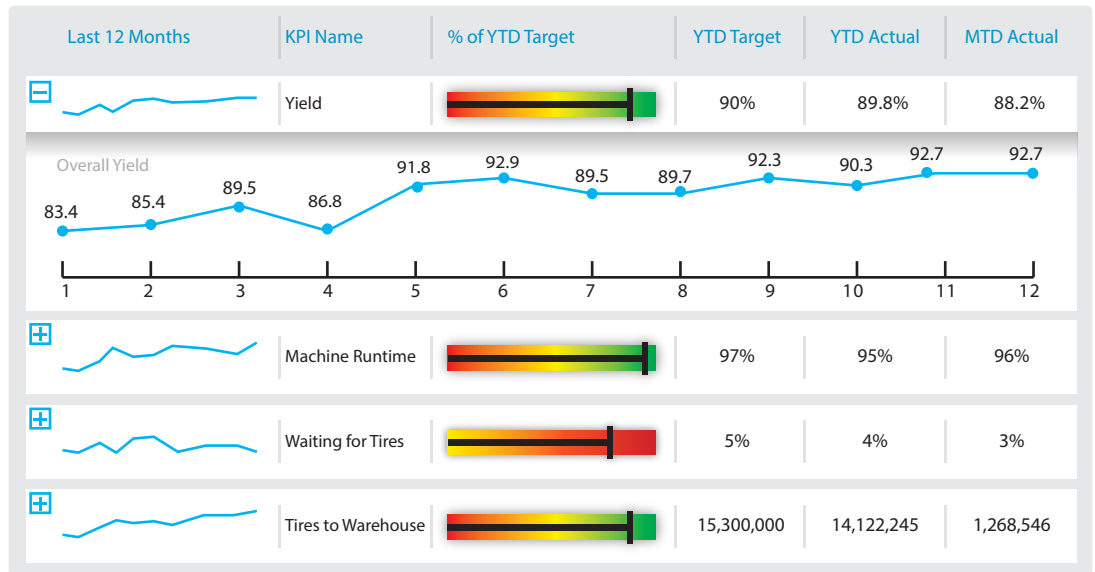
| Last 12 Months | KPI Name | % of YTD Target | YTD Target | YTD Actual | MTD Actual |
|---|---|---|---|---|---|
| − | Yield | | 90% | 89.8% | 88.2% |

Overall Yield

83.4, 85.4, 89.5, 86.8, 91.8, 92.9, 89.5, 89.7, 92.3, 90.3, 92.7, 92.7

1 2 3 4 5 6 7 8 9 10 11 12

| Last 12 Months | KPI Name | % of YTD Target | YTD Target | YTD Actual | MTD Actual |
|---|---|---|---|---|---|
| + | Machine Runtime | | 97% | 95% | 96% |
| + | Waiting for Tires | | 5% | 4% | 3% |
| + | Tires to Warehouse | | 15,300,000 | 14,122,245 | 1,268,546 |